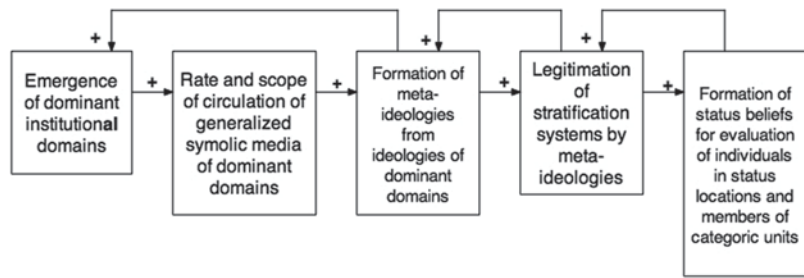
+

Emergence of dominant institutional domains

+

Rate and scope of circulation of generalized symolic media of dominant domains

+

+

Formation of meta-ideologies from ideologies of dominant domains

+

+

Legitimation of stratification systems by meta-ideologies

+

+

Formation of status beliefs for evaluation of individuals in status locations and members of categoric units